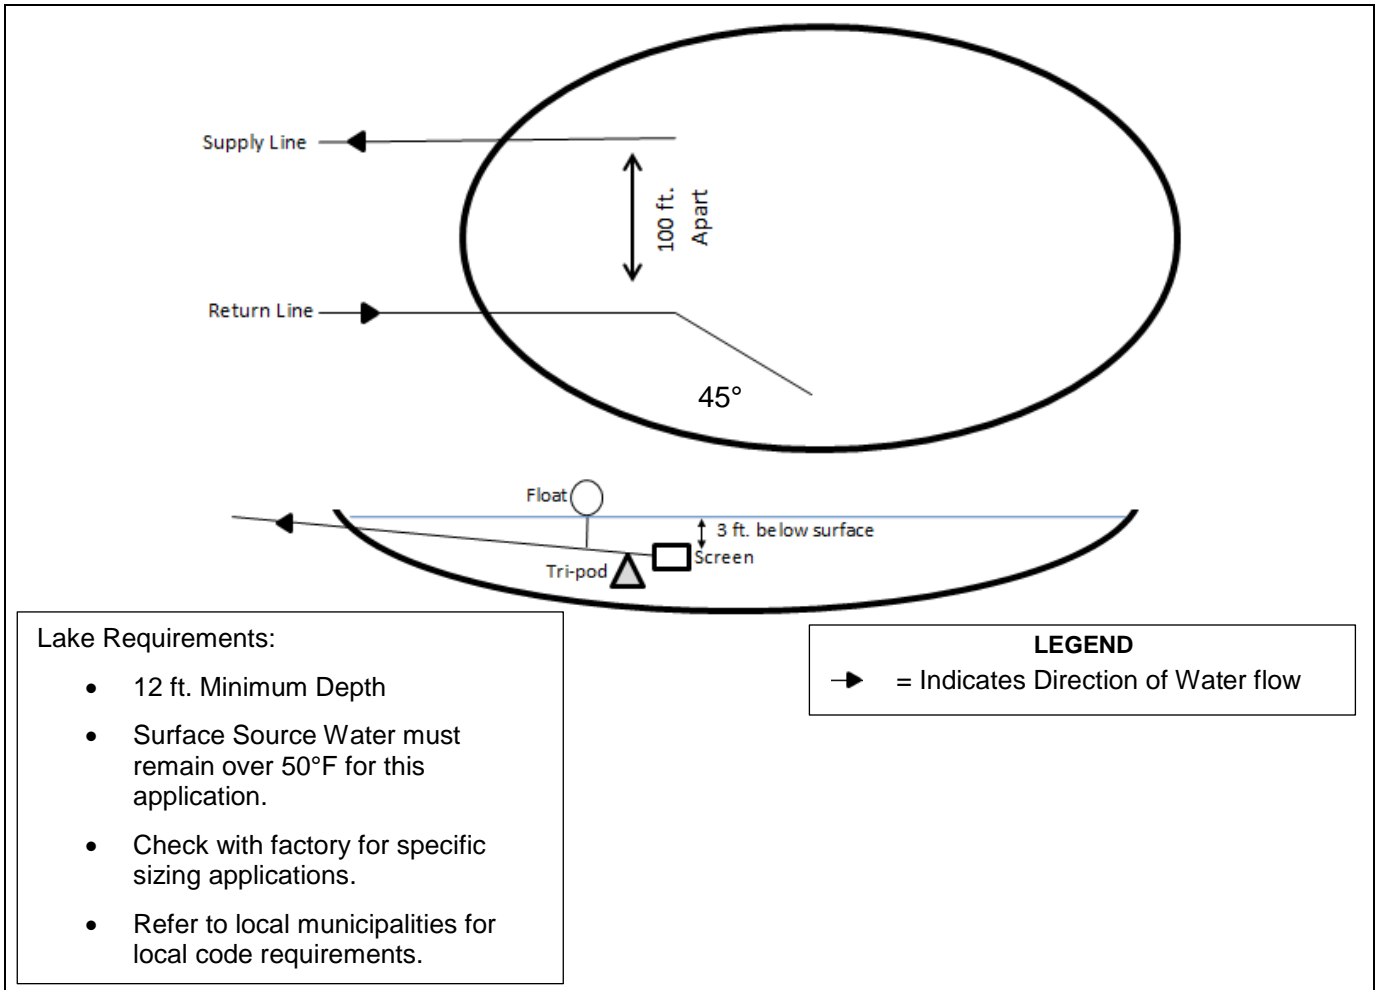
Supply Line

100 ft. Apart

Return Line

45°

Float

3 ft. below surface

Screen

Tri-pod

Lake Requirements:

- 12 ft. Minimum Depth
- Surface Source Water must remain over 50°F for this application.
- Check with factory for specific sizing applications.
- Refer to local municipalities for local code requirements.

LEGEND

= Indicates Direction of Water flow